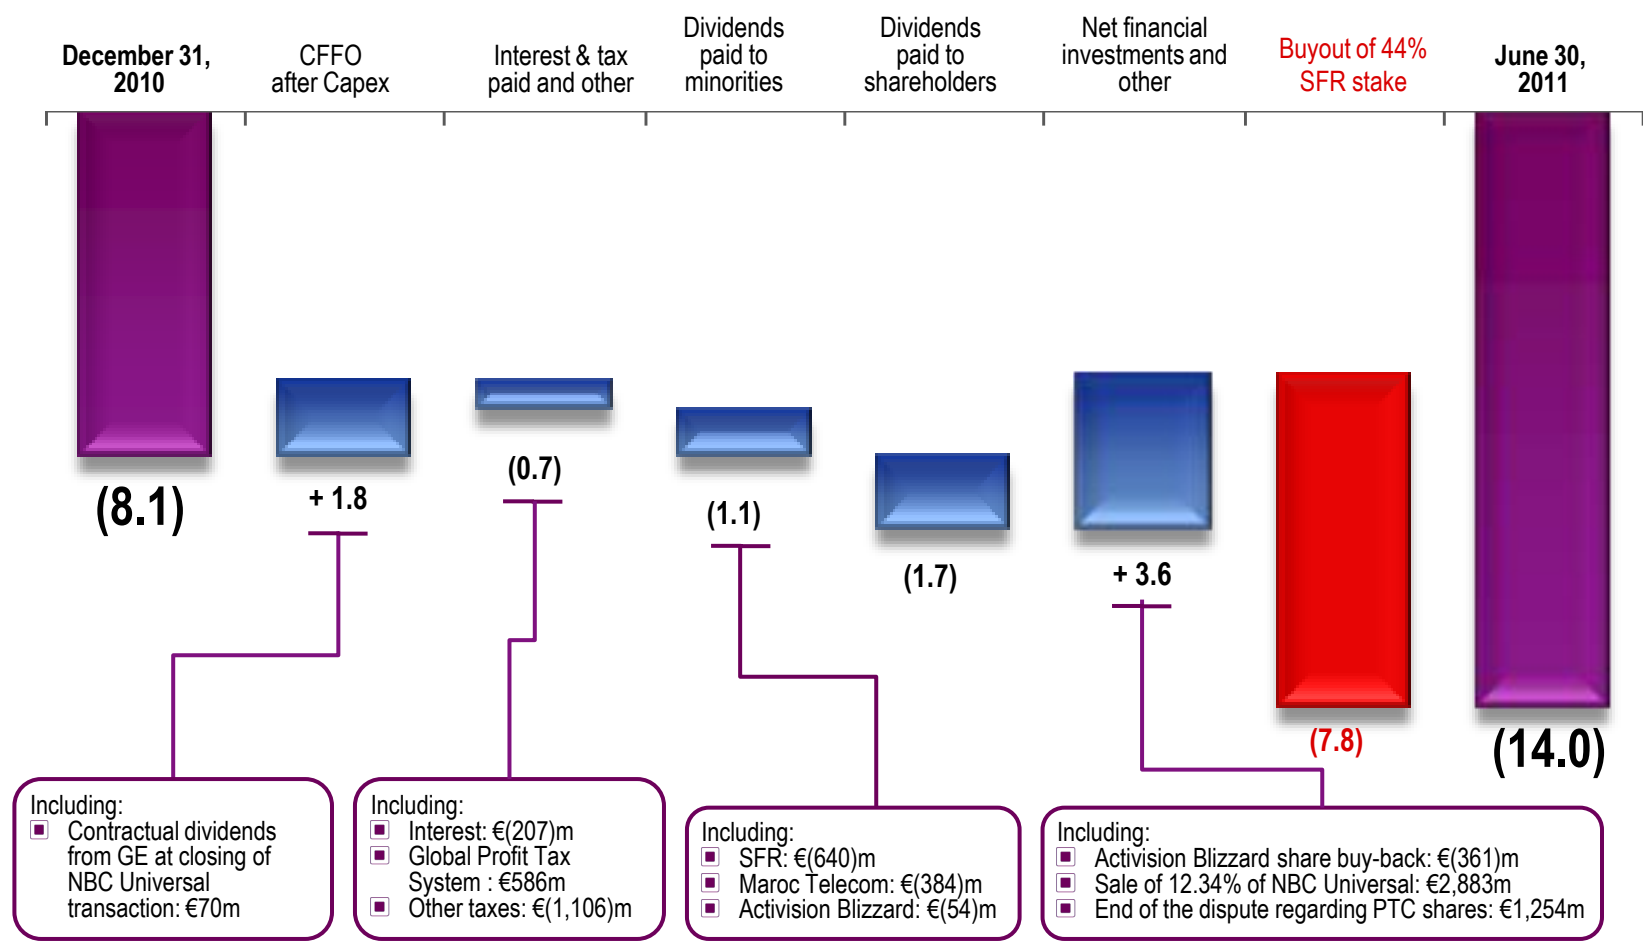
December 31, 2010

CFFO after Capex

Interest & tax paid and other

Dividends paid to minorities

Dividends paid to shareholders

Net financial investments and other

Buyout of 44% SFR stake

June 30, 2011

(8.1)

+ 1.8

(0.7)

(1.1)

(1.7)

+ 3.6

(7.8)

(14.0)

Including:
▪ Contractual dividends from GE at closing of NBC Universal transaction: €70m

Including:
▪ Interest: €(207)m
▪ Global Profit Tax System : €586m
▪ Other taxes: €(1,106)m

Including:
▪ SFR: €(640)m
▪ Maroc Telecom: €(384)m
▪ Activision Blizzard: €(54)m

Including:
▪ Activision Blizzard share buy-back: €(361)m
▪ Sale of 12.34% of NBC Universal: €2,883m
▪ End of the dispute regarding PTC shares: €1,254m